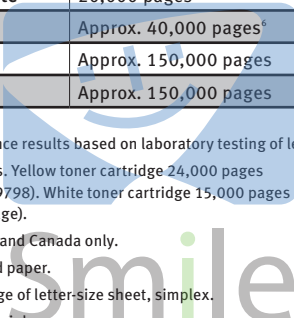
| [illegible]e | 20,000 pages |
|---|---|
| | Approx. 40,000 pages⁶ |
| | Approx. 150,000 pages |
| | Approx. 150,000 pages |

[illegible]ce results based on laboratory testing of le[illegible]

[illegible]s. Yellow toner cartridge 24,000 pages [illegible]9798). White toner cartridge 15,000 pages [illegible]ge).

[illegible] and Canada only.

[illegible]d paper.

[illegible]ge of letter-size sheet, simplex.

Smile